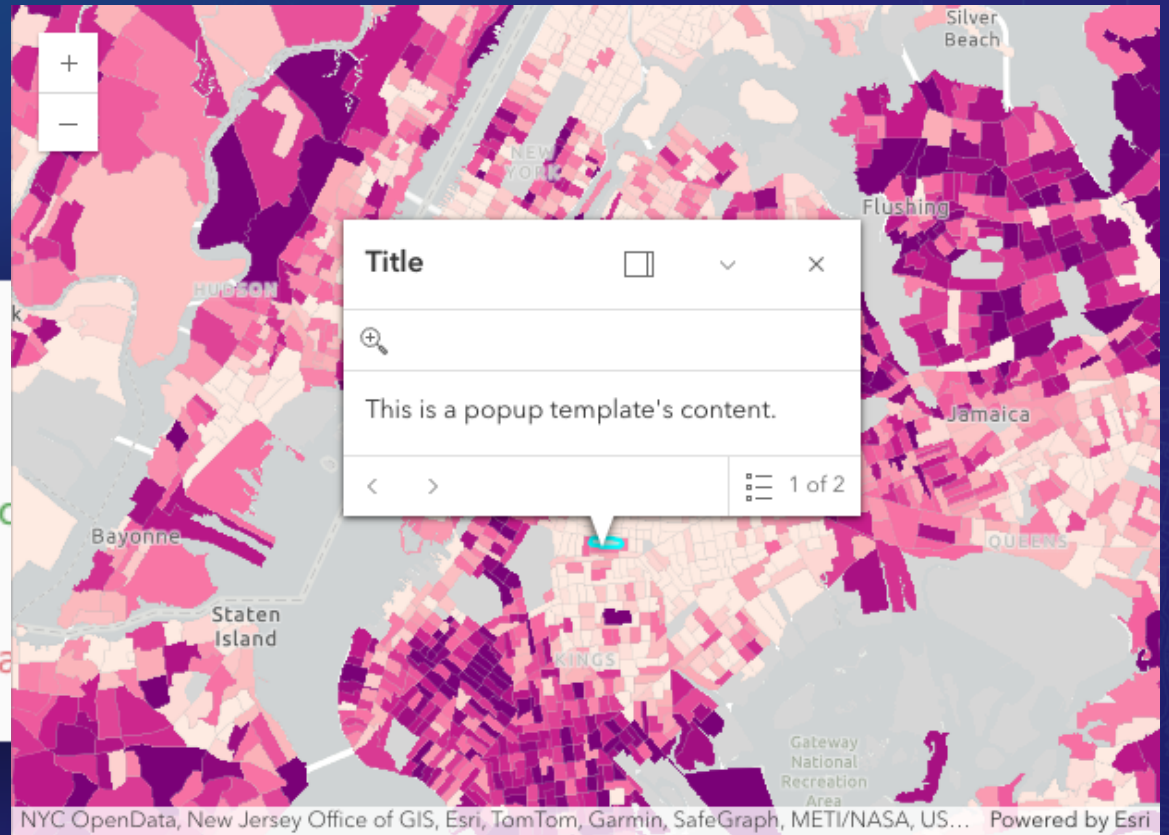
+
–

Silver Beach

NEW YORK

Flushing

HUDSON

Title

This is a popup template's content.

‹ ›
1 of 2

Jamaica

Bayonne

QUEENS

Staten Island

KINGS

Gateway National Recreation Area

NYC OpenData, New Jersey Office of GIS, Esri, TomTom, Garmin, SafeGraph, METI/NASA, US... Powered by Esri